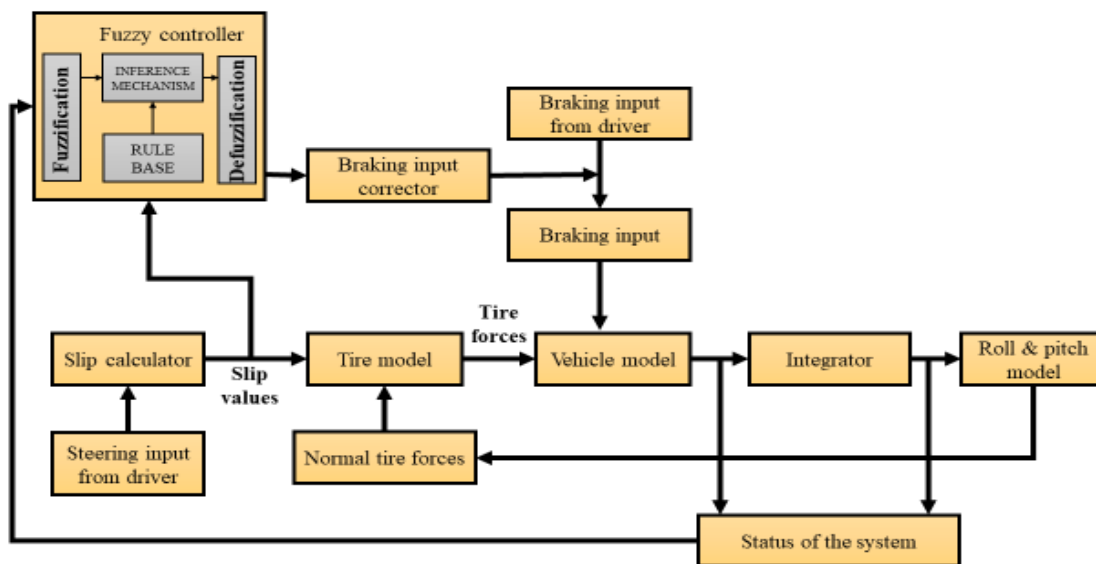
Fuzzy controller

Fuzzification

INFERENCE MECHANISM

RULE BASE

Defuzzification

Braking input corrector

Braking input from driver

Braking input

Tire forces

Slip calculator

Slip values

Tire model

Vehicle model

Integrator

Roll & pitch model

Steering input from driver

Normal tire forces

Status of the system